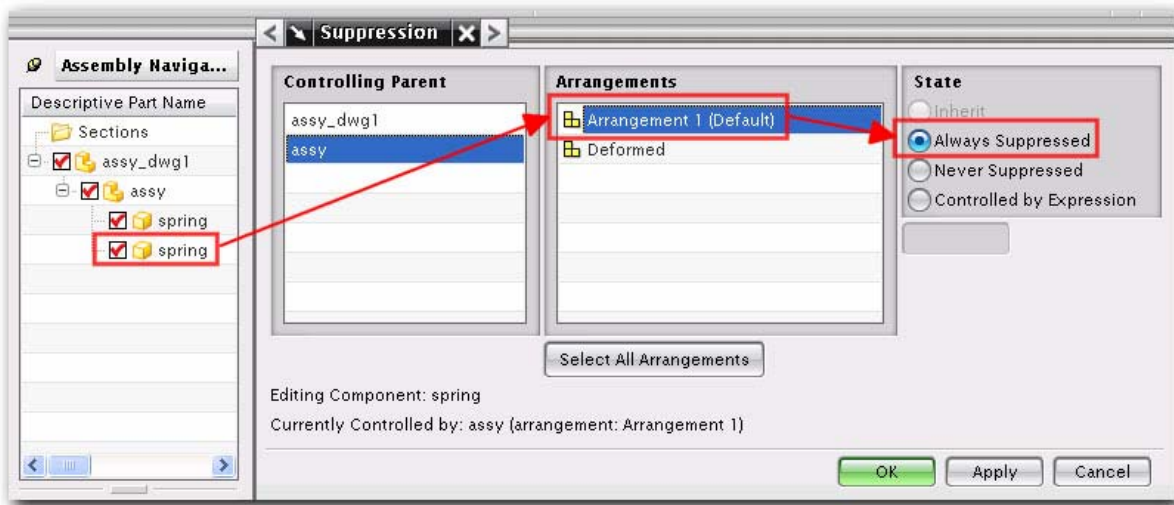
Assembly Naviga...

Descriptive Part Name
Sections
assy_dwg1
assy
spring
spring

Suppression

Controlling Parent
assy_dwg1
assy

Arrangements
Arrangement 1 (Default)
Deformed

State
Inherit
Always Suppressed
Never Suppressed
Controlled by Expression

Select All Arrangements

Editing Component: spring
Currently Controlled by: assy (arrangement: Arrangement 1)

OK
Apply
Cancel